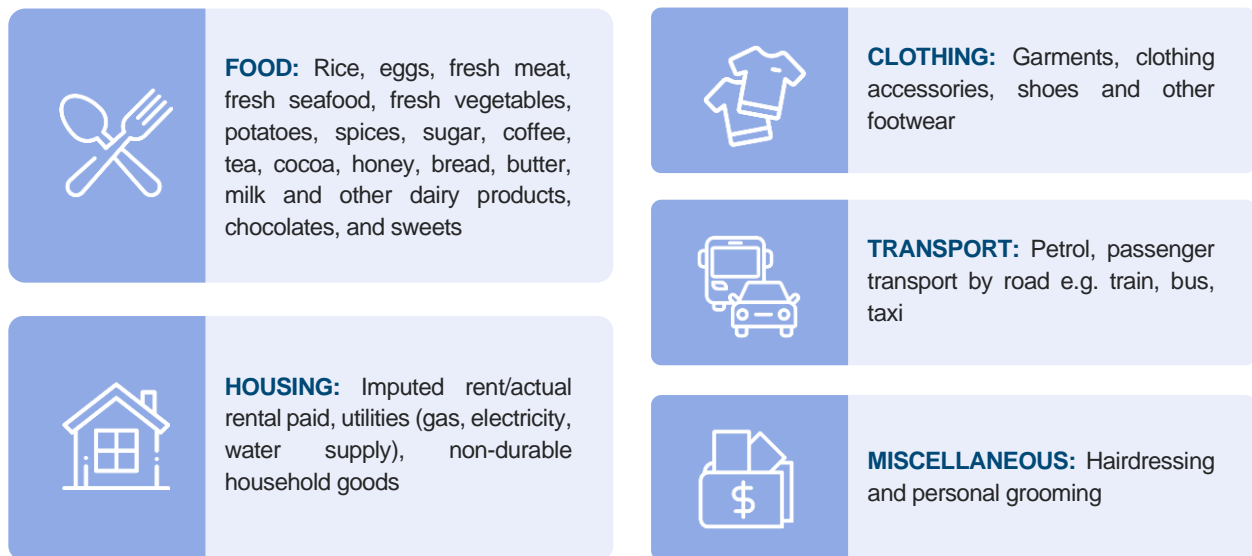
**FOOD:** Rice, eggs, fresh meat, fresh seafood, fresh vegetables, potatoes, spices, sugar, coffee, tea, cocoa, honey, bread, butter, milk and other dairy products, chocolates, and sweets

**HOUSING:** Imputed rent/actual rental paid, utilities (gas, electricity, water supply), non-durable household goods

**CLOTHING:** Garments, clothing accessories, shoes and other footwear

**TRANSPORT:** Petrol, passenger transport by road e.g. train, bus, taxi

**MISCELLANEOUS:** Hairdressing and personal grooming

$